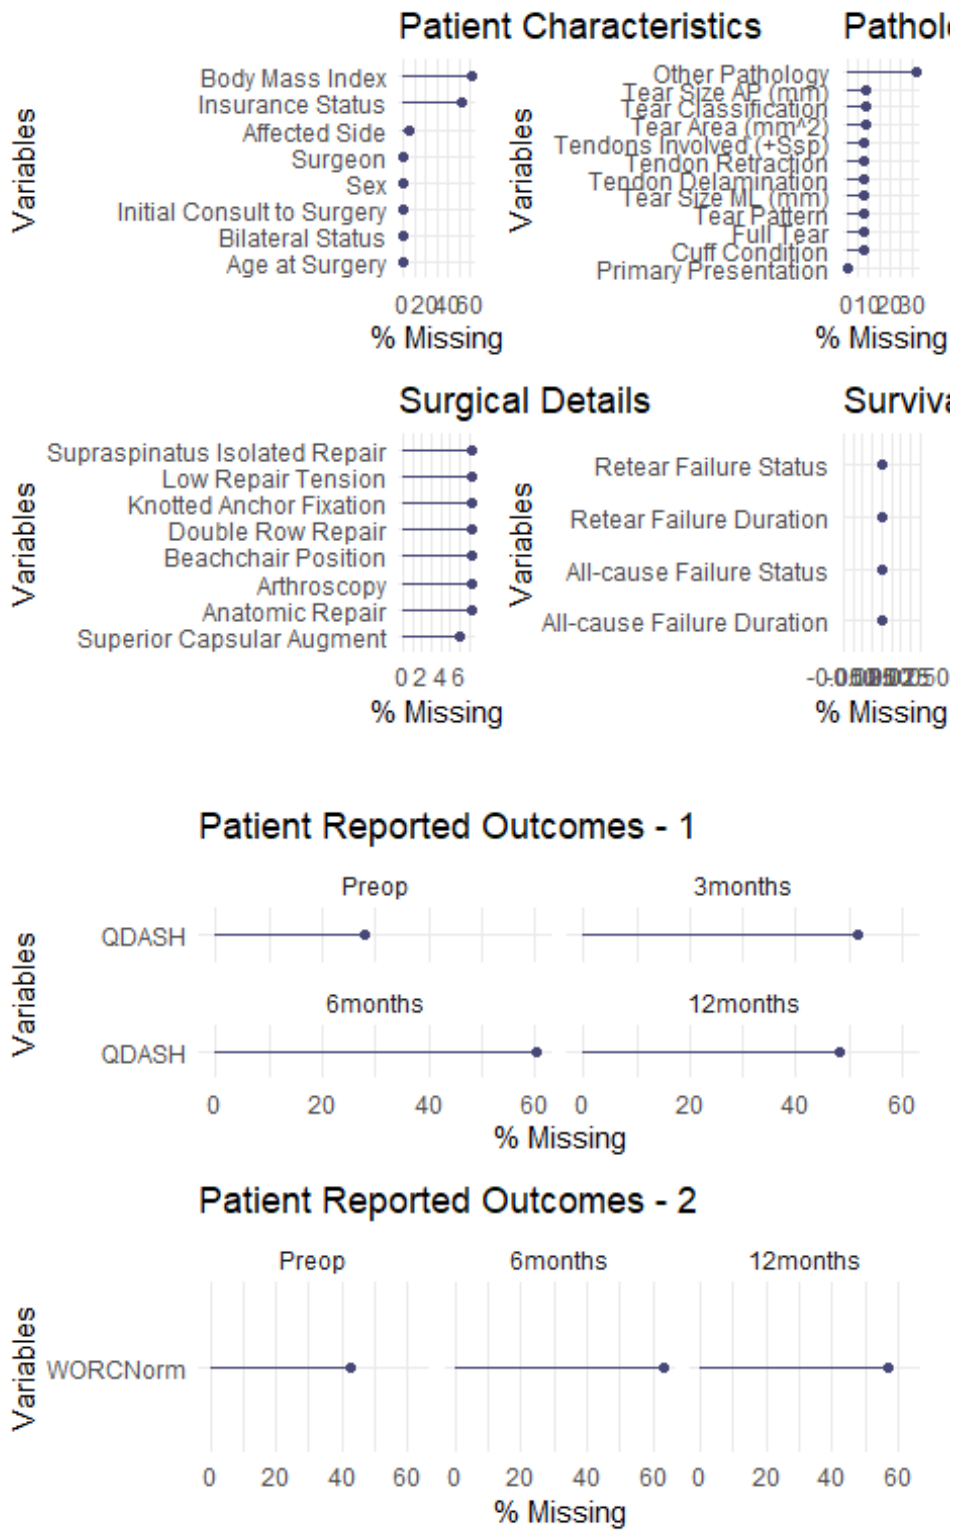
Patient Characteristics

Variables

Body Mass Index
Insurance Status
Affected Side
Surgeon
Sex
Initial Consult to Surgery
Bilateral Status
Age at Surgery

0 20 40 60
% Missing

Pathol

Variables

Other Pathology
Tear Size AP (mm)
Tear Classification
Tear Area (mm^2)
Tendons Involved (+Ssp)
Tendon Retraction
Tendon Delamination
Tear Size ML (mm)
Tear Pattern
Full Tear
Cuff Condition
Primary Presentation

0 10 20 30
% Missing

Surgical Details

Variables

Supraspinatus Isolated Repair
Low Repair Tension
Knotted Anchor Fixation
Double Row Repair
Beachchair Position
Arthroscopy
Anatomic Repair
Superior Capsular Augment

0 2 4 6
% Missing

Surviva

Variables

Retear Failure Status
Retear Failure Duration
All-cause Failure Status
All-cause Failure Duration

-0.050.000.025.050
% Missing

Patient Reported Outcomes - 1

Preop
3months
Variables
QDASH
6months
12months
QDASH

0 20 40 60 0 20 40 60
% Missing

Patient Reported Outcomes - 2

Preop
6months
12months
Variables
WORCNorm

0 20 40 60 0 20 40 60 0 20 40 60
% Missing